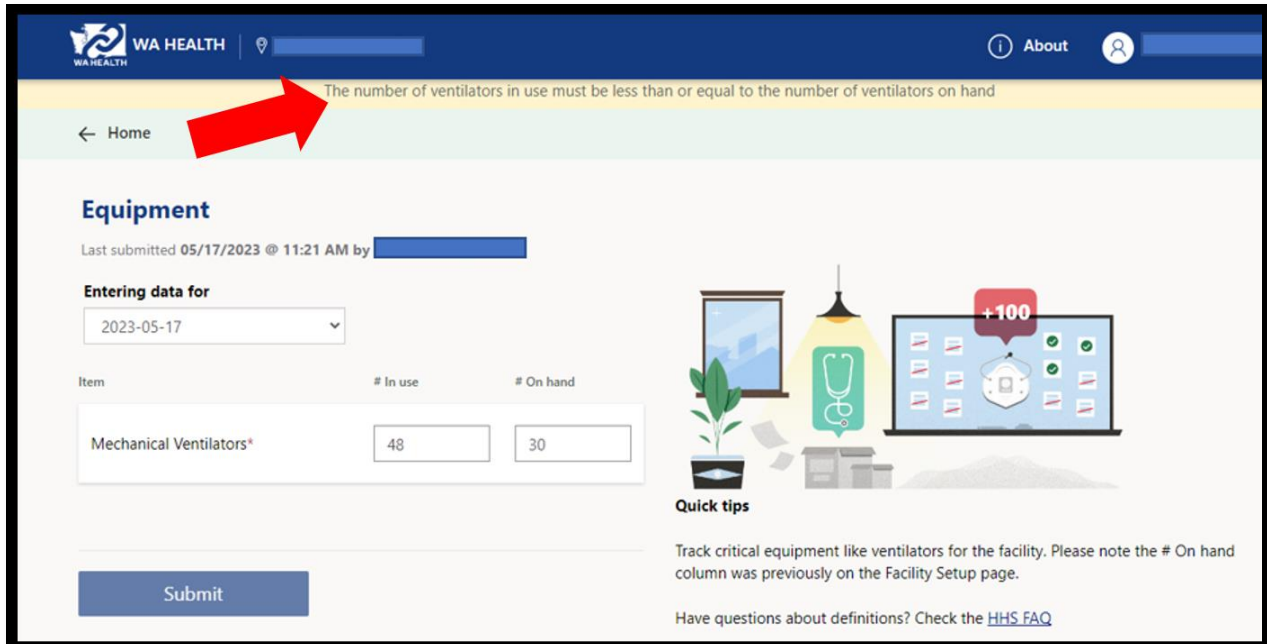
WA HEALTH | WA HEALTH

About

The number of ventilators in use must be less than or equal to the number of ventilators on hand

← Home

Equipment

Last submitted 05/17/2023 @ 11:21 AM by

Entering data for

2023-05-17

| Item | # In use | # On hand |
|---|---|---|
| Mechanical Ventilators* | 48 | 30 |

Submit

+100

Quick tips

Track critical equipment like ventilators for the facility. Please note the # On hand column was previously on the Facility Setup page.

Have questions about definitions? Check the HHS FAQ